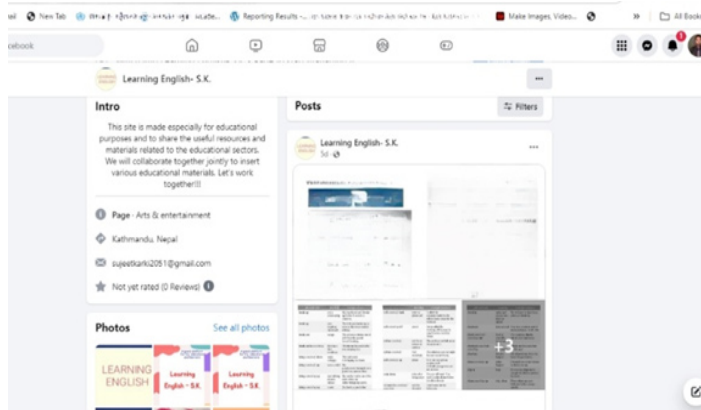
ail New Tab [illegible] Reporting Results -... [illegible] Make Images, Video... » All Book

ebook

Learning English- S.K.

Intro

This site is made especially for educational purposes and to share the useful resources and materials related to the educational sectors. We will collaborate together jointly to insert various educational materials. Let's work together!!!

Page · Arts & entertainment

Kathmandu, Nepal

sujeetkarki2051@gmail.com

Not yet rated (0 Reviews)

Photos

See all photos

LEARNING ENGLISH

Learning English - S.K.

Learning English - S.K.

Posts

Filters

Learning English- S.K.

5d ·

+3